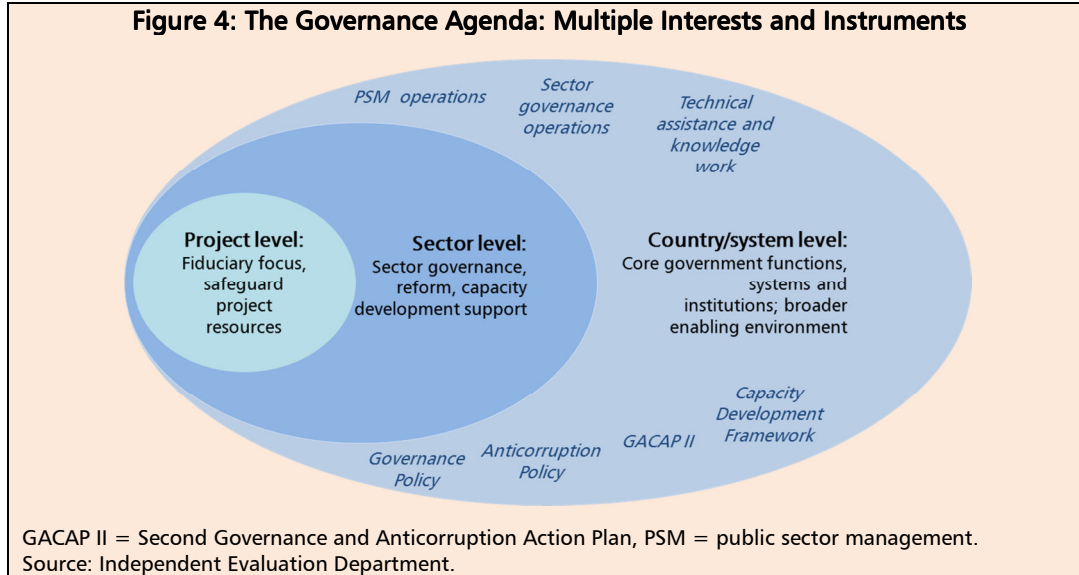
Figure 4: The Governance Agenda: Multiple Interests and Instruments

PSM operations

Sector governance operations

Technical assistance and knowledge work

Project level:
Fiduciary focus, safeguard project resources

Sector level:
Sector governance, reform, capacity development support

Country/system level:
Core government functions, systems and institutions; broader enabling environment

Capacity Development Framework

GACAP II

Anticorruption Policy

Governance Policy

GACAP II = Second Governance and Anticorruption Action Plan, PSM = public sector management.
Source: Independent Evaluation Department.